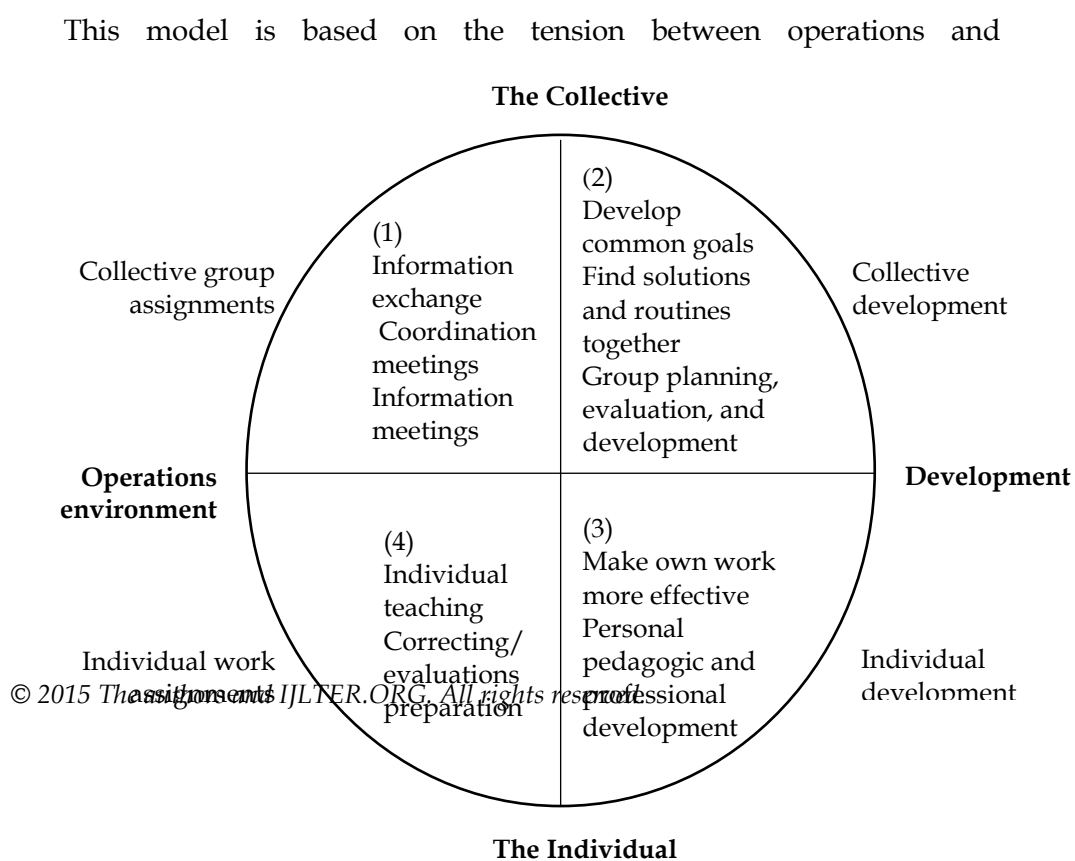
This model is based on the tension between operations and

The Collective

Collective group assignments

(1)
Information exchange
Coordination meetings
Information meetings

(2)
Develop common goals
Find solutions and routines together
Group planning, evaluation, and development

Collective development

Operations environment

Development

(4)
Individual teaching
Correcting/ evaluations
preparation

(3)
Make own work more effective
Personal pedagogic and professional development

Individual work assignments

Individual development

© 2015 The authors and IJLTER.ORG. All rights reserved.

The Individual